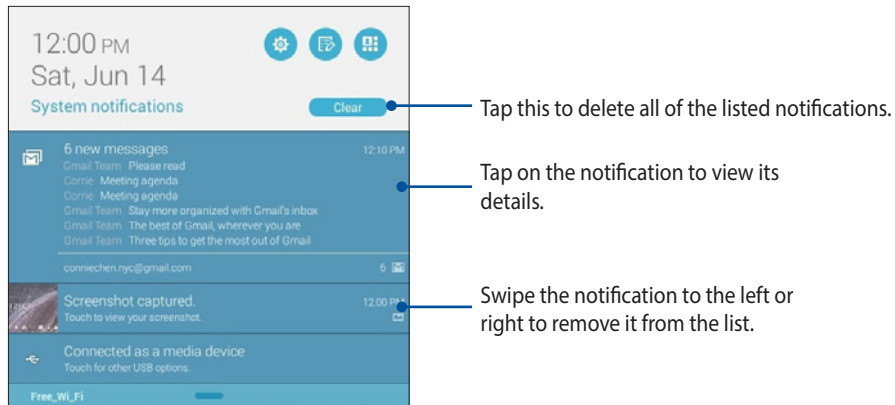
12:00 PM
Sat, Jun 14
System notifications

Clear

6 new messages
12:10 PM
Gmail Team Please read
Corrie Meeting agenda
Corrie Meeting agenda
Gmail Team Stay more organized with Gmail's inbox
Gmail Team The best of Gmail, wherever you are
Gmail Team Three tips to get the most out of Gmail
conniechen.nyc@gmail.com
6

Screenshot captured.
Touch to view your screenshot.
12:00 PM

Connected as a media device
Touch for other USB options.

Free_Wi_Fi

Tap this to delete all of the listed notifications.

Tap on the notification to view its details.

Swipe the notification to the left or right to remove it from the list.